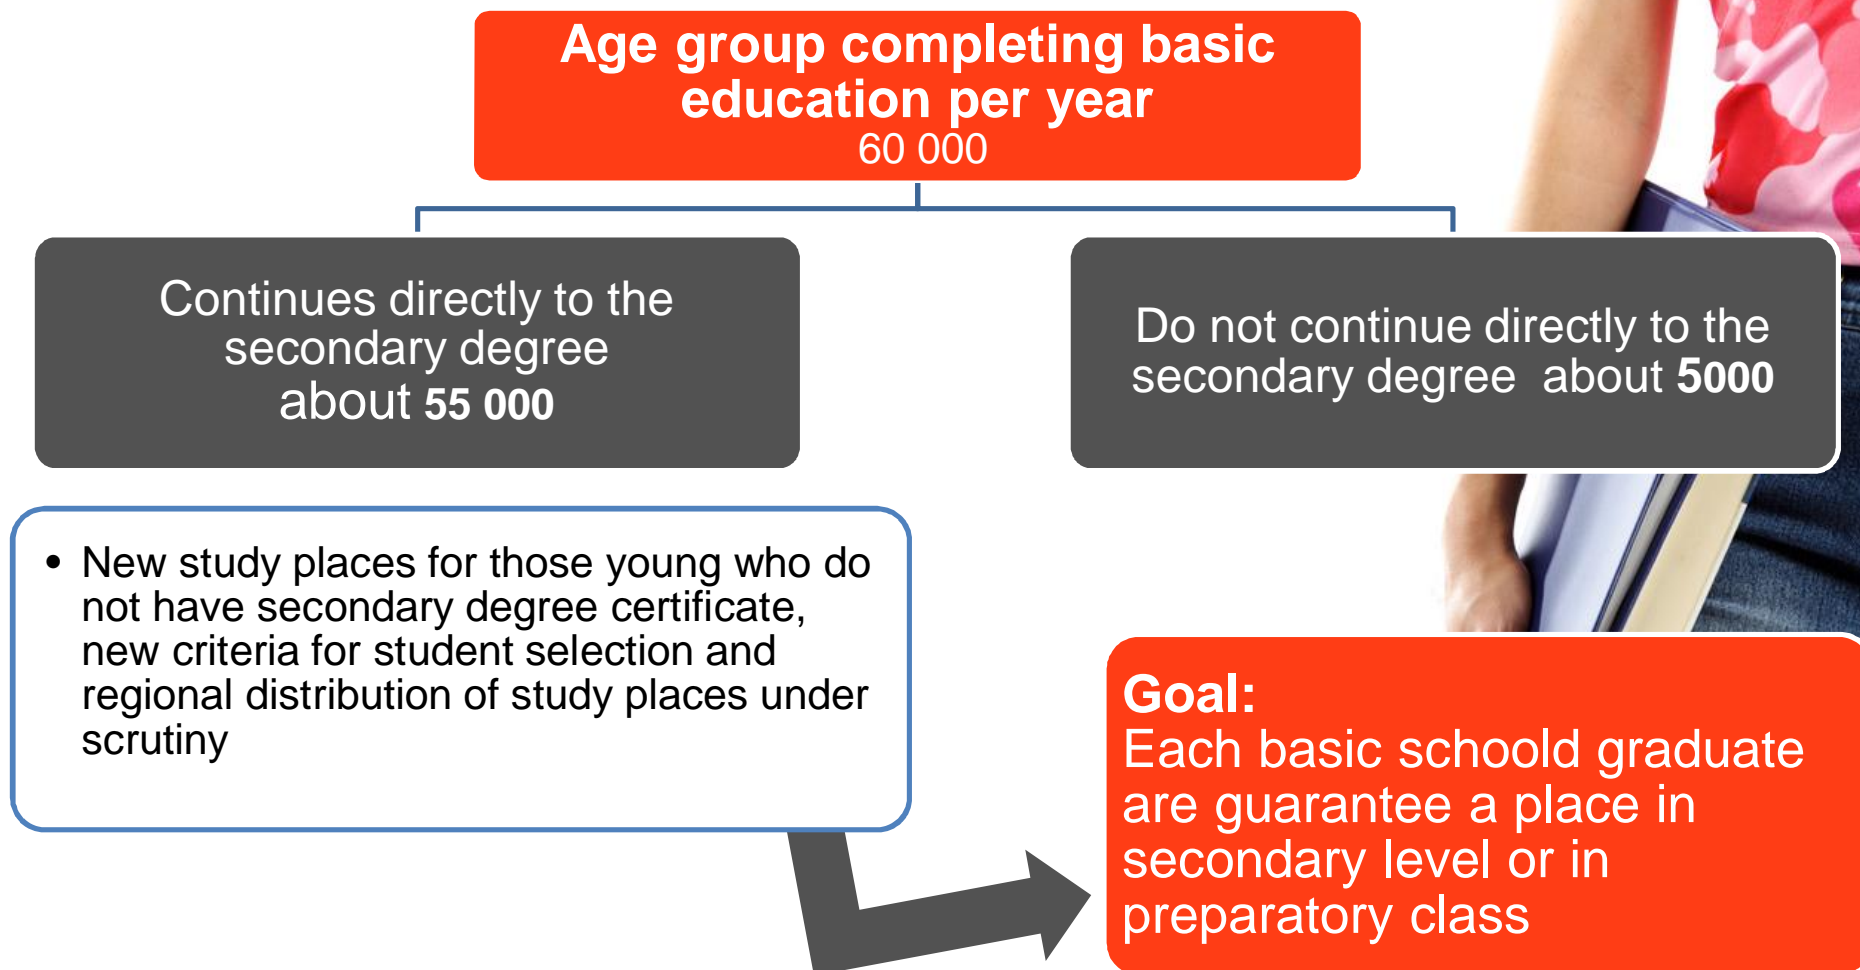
Age group completing basic education per year
60 000

Continues directly to the secondary degree
about 55 000

Do not continue directly to the secondary degree about 5000

• New study places for those young who do not have secondary degree certificate, new criteria for student selection and regional distribution of study places under scrutiny

Goal:
Each basic schoold graduate are guarantee a place in secondary level or in preparatory class